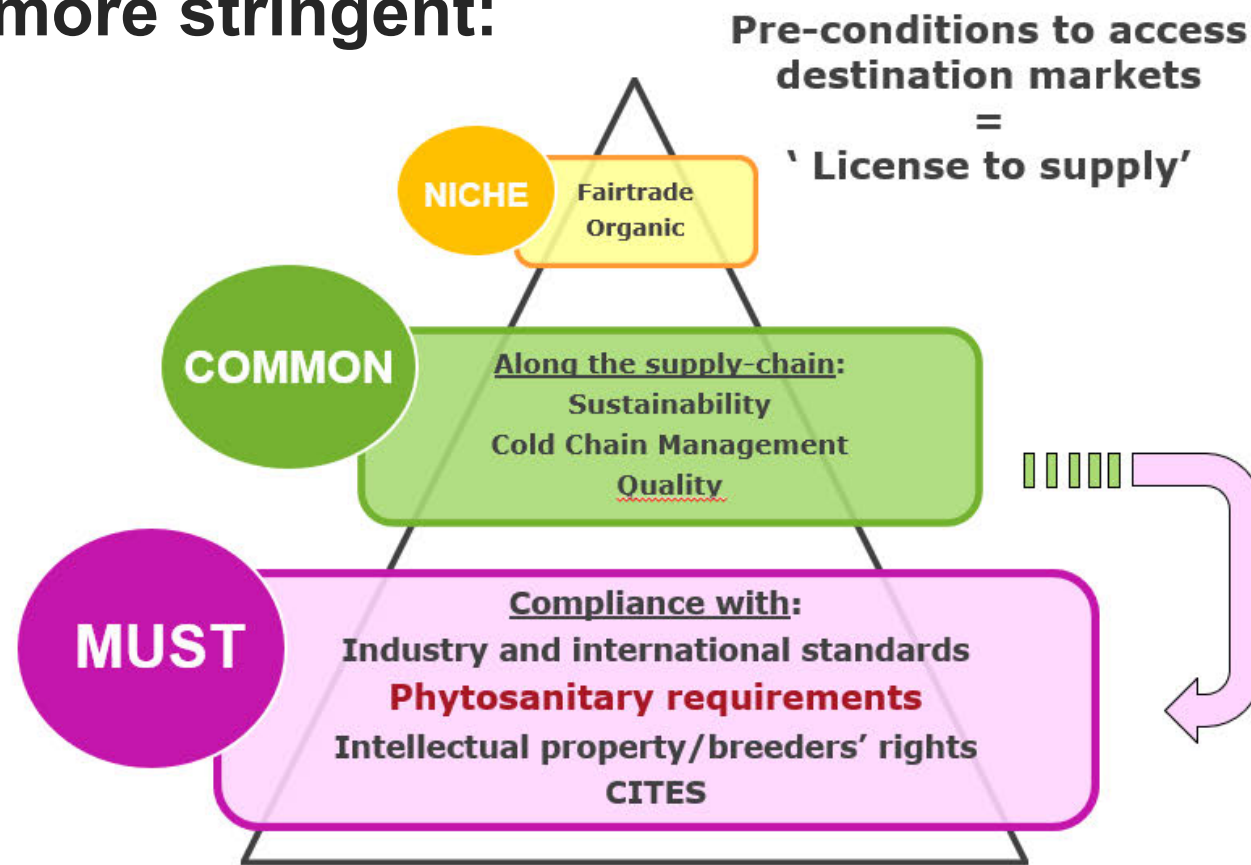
more stringent:

Pre-conditions to access destination markets
=
' License to supply'

NICHE

Fairtrade
Organic

COMMON

Along the supply-chain:
Sustainability
Cold Chain Management
Quality

MUST

Compliance with:
Industry and international standards
Phytosanitary requirements
Intellectual property/breeders' rights
CITES